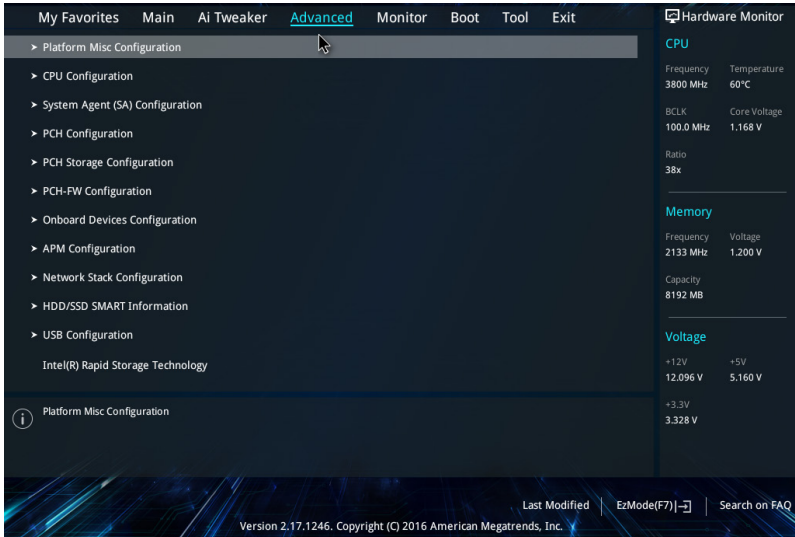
My Favorites Main Ai Tweaker Advanced Monitor Boot Tool Exit

Hardware Monitor

> Platform Misc Configuration
> CPU Configuration
> System Agent (SA) Configuration
> PCH Configuration
> PCH Storage Configuration
> PCH-FW Configuration
> Onboard Devices Configuration
> APM Configuration
> Network Stack Configuration
> HDD/SSD SMART Information
> USB Configuration
Intel(R) Rapid Storage Technology

Platform Misc Configuration

CPU
Frequency 3800 MHz
Temperature 60°C
BCLK 100.0 MHz
Core Voltage 1.168 V
Ratio 38x

Memory
Frequency 2133 MHz
Voltage 1.200 V
Capacity 8192 MB

Voltage
+12V 12.096 V
+5V 5.160 V
+3.3V 3.328 V

Last Modified | EzMode(F7)|→] | Search on FAQ

Version 2.17.1246. Copyright (C) 2016 American Megatrends, Inc.